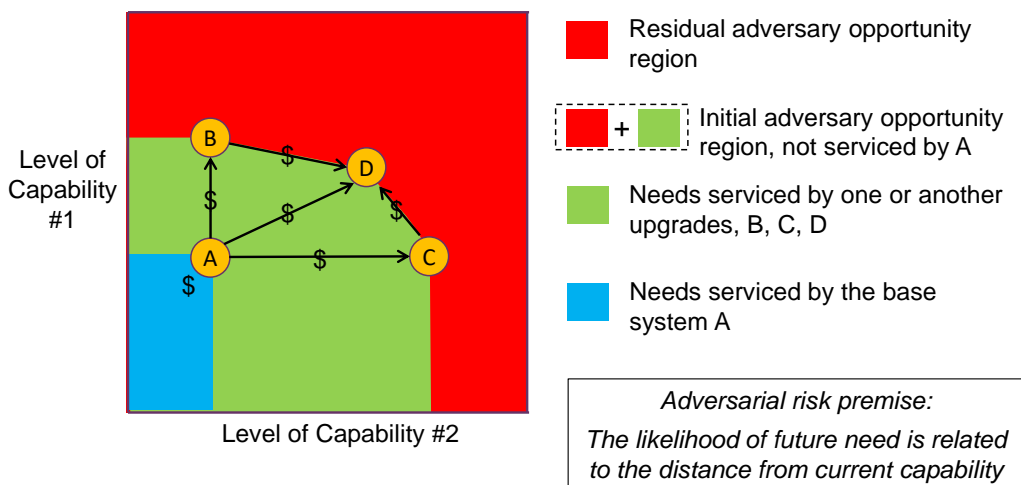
Level of Capability #1

B

$

D

$

$

$

A

$

C

$

Level of Capability #2

Residual adversary opportunity region

+

Initial adversary opportunity region, not serviced by A

Needs serviced by one or another upgrades, B, C, D

Needs serviced by the base system A

Adversarial risk premise:

The likelihood of future need is related to the distance from current capability